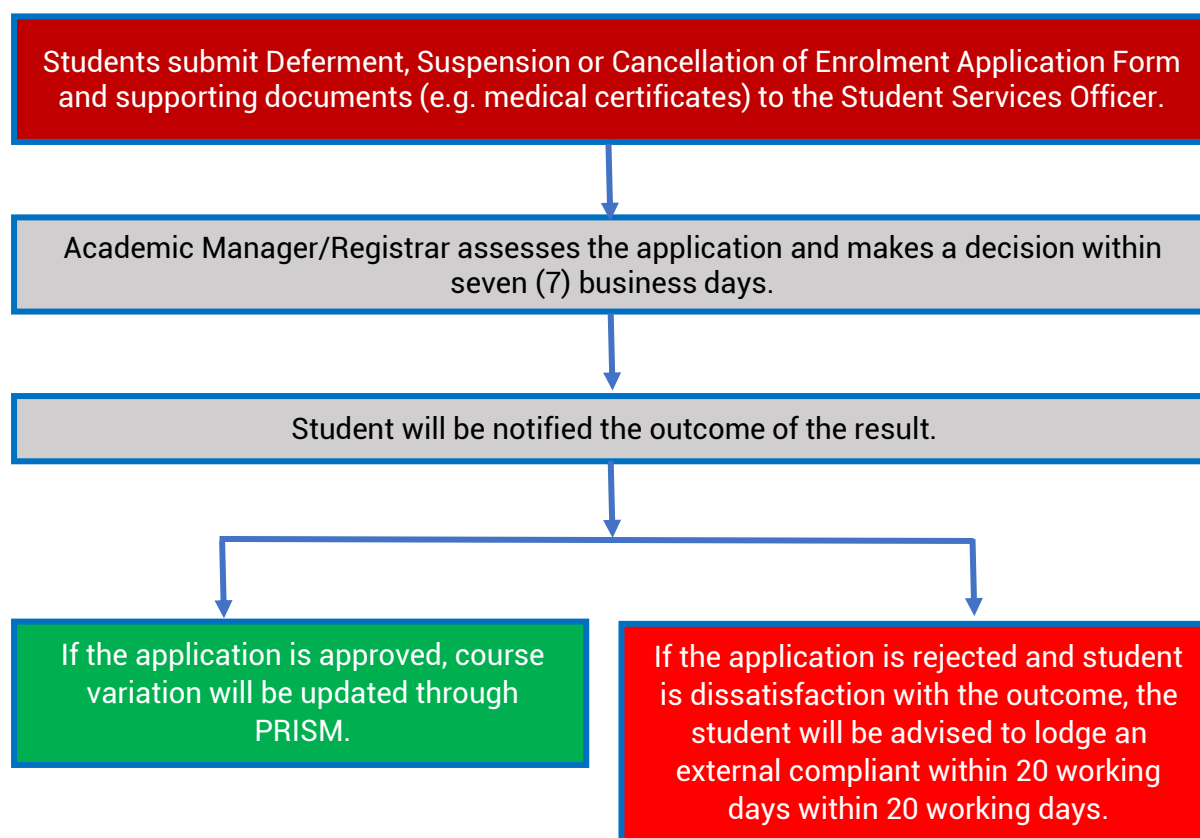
Students submit Deferment, Suspension or Cancellation of Enrolment Application Form and supporting documents (e.g. medical certificates) to the Student Services Officer.

Academic Manager/Registrar assesses the application and makes a decision within seven (7) business days.

Student will be notified the outcome of the result.

If the application is approved, course variation will be updated through PRISM.

If the application is rejected and student is dissatisfaction with the outcome, the student will be advised to lodge an external compliant within 20 working days within 20 working days.